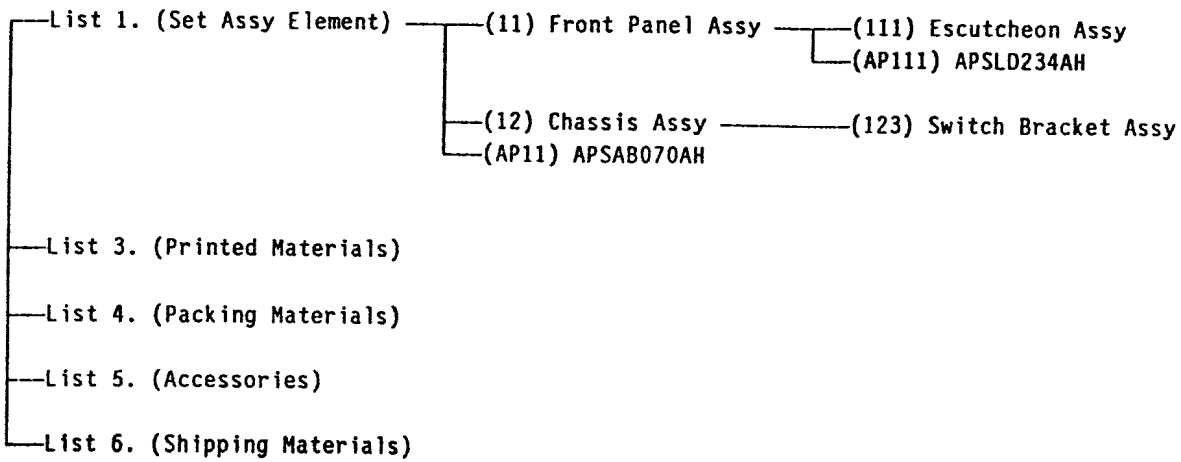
List 1. (Set Assy Element)
(11) Front Panel Assy
(111) Escutcheon Assy
(AP111) APSLD234AH
(12) Chassis Assy
(123) Switch Bracket Assy
(AP11) APSAB070AH
List 3. (Printed Materials)
List 4. (Packing Materials)
List 5. (Accessories)
List 6. (Shipping Materials)